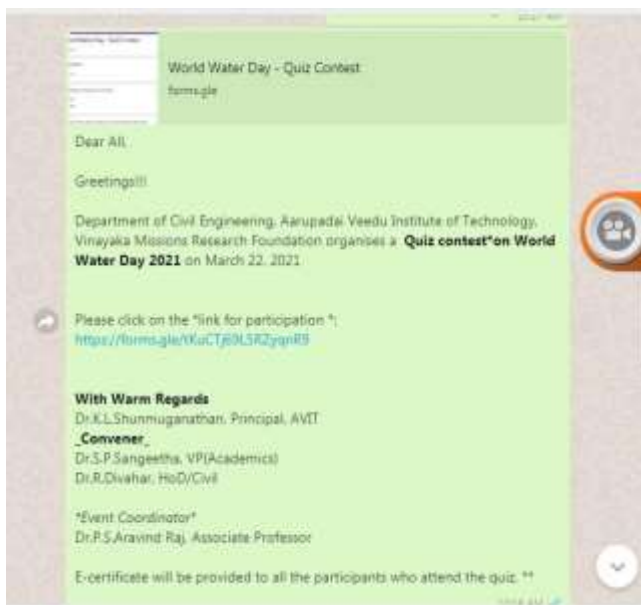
World Water Day - Quiz Contest
forms.gle

Dear All,

Greetings!!!

Department of Civil Engineering, Aarupadai Veedu Institute of Technology, Vinayaka Missions Research Foundation organises a **Quiz contest*on World Water Day 2021** on March 22, 2021

Please click on the *link for participation *:
https://forms.gle/tKuCTj69L5RZyqnR9

**With Warm Regards**
Dr.K.L.Shunmuganathan, Principal, AVIT
**_Convener_**
Dr.S.P.Sangeetha, VP(Academics)
Dr.R.Divahar, HoD/Civil

*Event Coordinator*
Dr.P.S.Aravind Raj, Associate Professor

E-certificate will be provided to all the participants who attend the quiz. **